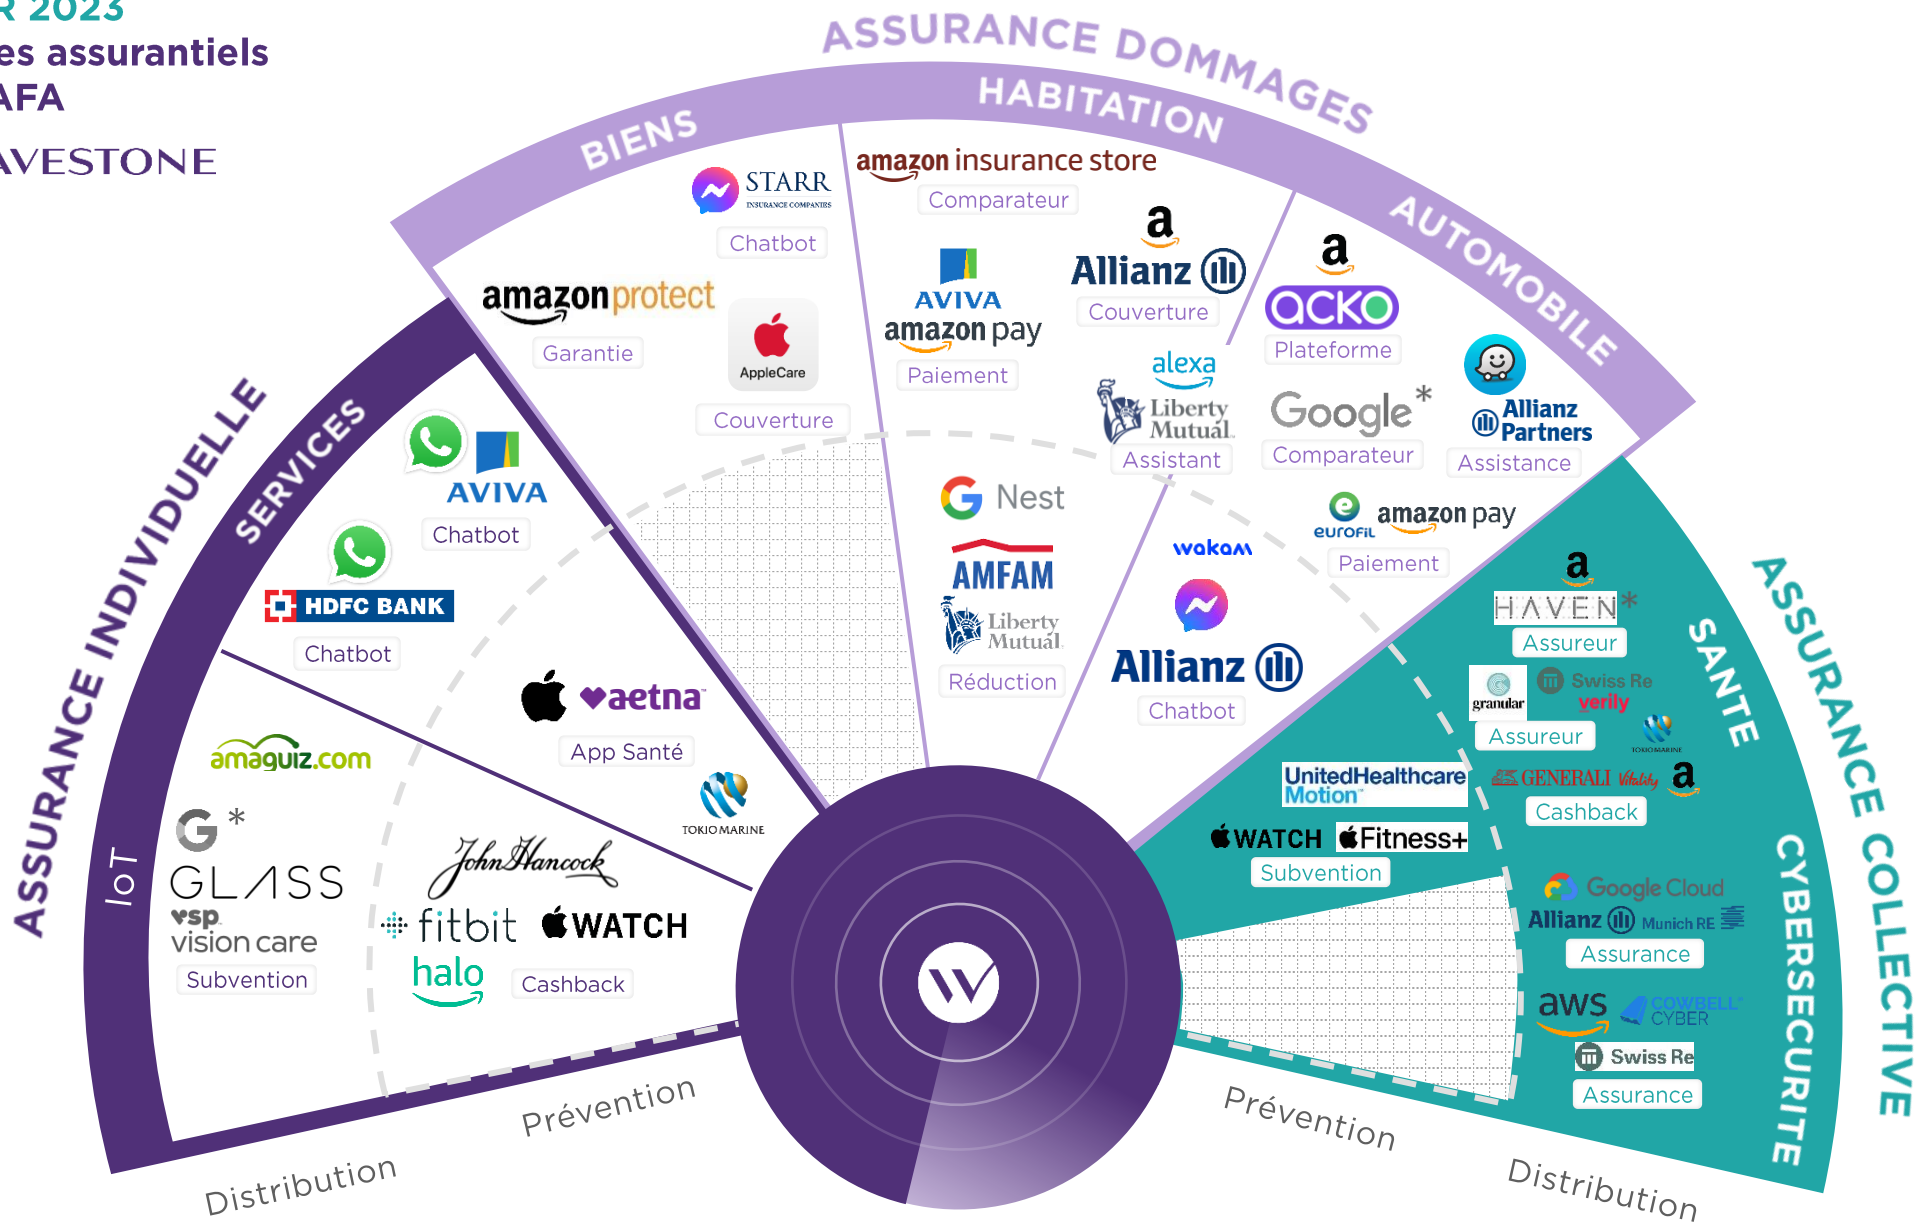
R 2023
es assurantiels
AFA
AVESTONE

ASSURANCE DOMMAGES
HABITATION
BIENS
AUTOMOBILE

STARR INSURANCE COMPANIES
Chatbot
amazon insurance store
Comparateur
amazon protect
Garantie
AppleCare
Couverture
AVIVA
amazon pay
Paiement
a
Allianz
Couverture
a
ACKO
Plateforme
alexa
Liberty Mutual
Assistant
Google*
Comparateur
Allianz Partners
Assistance

ASSURANCE INDIVIDUELLE
SERVICES
AVIVA
Chatbot
HDFC BANK
Chatbot
IoT
amaguiz.com
G*
GLASS
vsp vision care
Subvention
aetna
App Santé
TOKIO MARINE
JohnHancock
fitbit
WATCH
halo
Cashback

G Nest
AMFAM
Liberty Mutual
Réduction
wakam
Allianz
Chatbot
eurofil
amazon pay
Paiement

ASSURANCE COLLECTIVE
SANTE
CYBERSECURITE
a
HAVEN*
Assureur
granular
Swiss Re
verily
TOKIO MARINE
Assureur
UnitedHealthcare Motion
GENERALI Vitality
a
Cashback
WATCH
Fitness+
Subvention
Google Cloud
Allianz
Munich RE
Assurance
aws
COWBELL CYBER
Swiss Re
Assurance

Prévention
Distribution
Prévention
Distribution